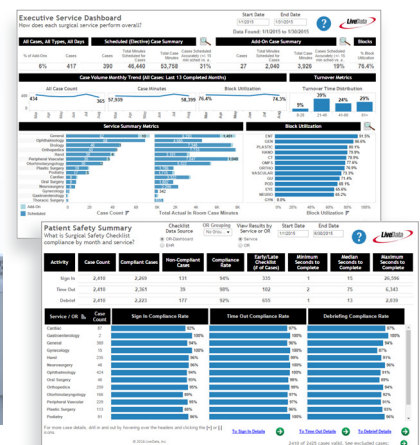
Executive Service Dashboard
How does each surgical service perform overall?

Start Date 1/1/2015
End Date 1/30/2015

LiveData

Data Found: 1/1/2015 to 1/30/2015

All Cases, All Types, All Days
Scheduled (Elective) Case Summary
Add-On Case Summary
Blocks

| % of Add-Ons | Cases | Cases | Total Minutes Scheduled for Cases | Total Case Minutes | Minutes Accuracy | Cases | Total Case Minutes | Scheduled Minutes | Block Utilization |
|---|---|---|---|---|---|---|---|---|---|
| 6% | 417 | 390 | 46,440 | 53,758 | 21% | 27 | 2,040 | 2,926 | 76.4% |

Case Volume Monthly Trend (All Cases: Last 13 Completed Months)
Turnover Metrics

All Case Count
434
365
Case Minutes
57,939
38,395
Block Utilization
76.4%
74.3%
Turnover Time Distribution

Service Summary Metrics
Block Utilization

General
Ophthalmology
Urology
Orthopedics
Hand
Peripheral Vascular
Otorhinolaryngology
Plastic Surgery
Podiatry
Cardiac
Oral Surgery
Neurosurgery
Gynecology
Gastroenterology
Thoracic Surgery

Added
Scheduled

Case Count
Total Actual In Room Case Minutes

CW
GEN
PLASTIC
HAND
CT
PV
ORTHO
VASCULAR
ENT
NEURO
PODIATRY
GI
URO
GYN

91.5%
86.5%
80.4%
78.4%
77.5%
76.7%
76.4%
76.1%
75.6%
74.4%
73.0%
69.4%
56.9%
53.7%

Block Utilization

Patient Safety Summary
What is Surgical Safety Checklist compliance by month and service?

Checklist Data Source
OR Dashboard
Epic
OR Grouping
No Group
View Results by Service or OR
Service
OR
Start Date 1/1/2015
End Date 6/30/2015

LiveData

| Activity | Case Count | Compliant Cases | Non-Compliant Cases | Compliance Rate | Early/Late Checklist (# of Cases) | Minimum Seconds to Complete | Median Seconds to Complete | Maximum Seconds to Complete |
|---|---|---|---|---|---|---|---|---|
| Sign In | 2,410 | 2,269 | 131 | 94% | 1 | 15 | 2,396 | 2,396 |
| Time Out | 2,410 | 2,383 | 35 | 98% | 102 | 2 | 75 | 5,343 |
| Debrief | 2,410 | 2,223 | 177 | 92% | 655 | 1 | 13 | 2,419 |

| Service / OR | Case Count | Sign In Compliance Rate | Time Out Compliance Rate | Debriefing Compliance Rate |
|---|---|---|---|---|
| Cardiac | 87 | 97% | 100% | 92% |
| Gastroenterology | 2 | 100% | 100% | 100% |
| General | 596 | 95% | 99% | 92% |
| Gynecology | 15 | 100% | 100% | 93% |
| Hand | 49 | 96% | 100% | 96% |
| Neurosurgery | 66 | 98% | 100% | 85% |
| Ophthalmology | 432 | 97% | 99% | 94% |
| Oral Surgery | 10 | 90% | 100% | 80% |
| Orthopedics | 414 | 97% | 99% | 91% |
| Otorhinolaryngology | 38 | 87% | 97% | 95% |
| Peripheral Vascular | 65 | 91% | 100% | 91% |
| Plastic Surgery | 88 | 98% | 98% | 93% |
| Podiatry | 20 | 95% | 95% | 100% |

For more case details, drill in and out by hovering over the headers and clicking the [+] or [-] icons.

To Sign In Details
To Time Out Details
To Debrief Details

© 2016 LiveData, Inc.
2410 of 2425 cases valid. See excluded cases.